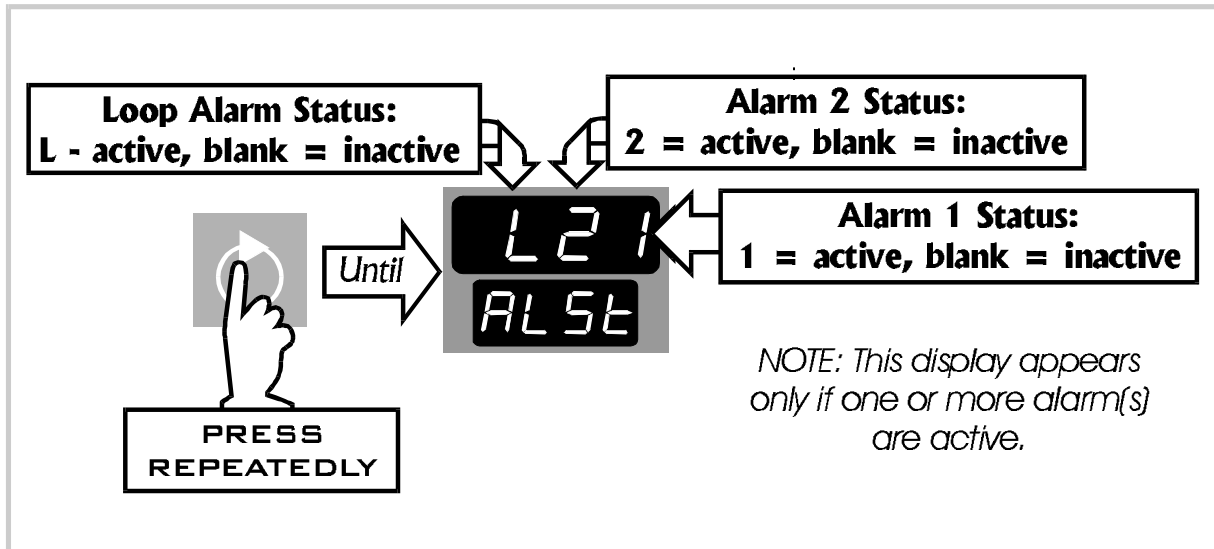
Loop Alarm Status:
L - active, blank = inactive

Alarm 2 Status:
2 = active, blank = inactive

L21

Alarm 1 Status:
1 = active, blank = inactive

Until

ALSt

NOTE: This display appears only if one or more alarm(s) are active.

PRESS REPEATEDLY